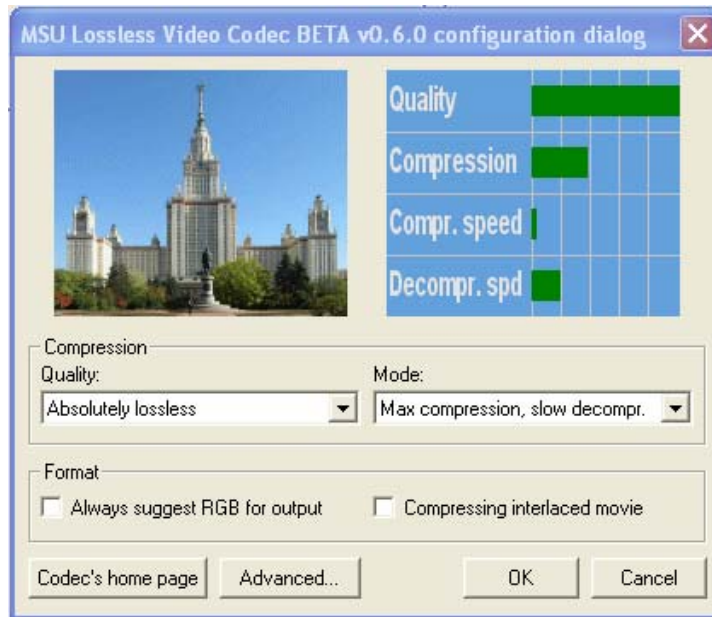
MSU Lossless Video Codec BETA v0.6.0 configuration dialog

Quality
Compression
Compr. speed
Decompr. spd

Compression
Quality:
Absolutely lossless
Mode:
Max compression, slow decompr.

Format
Always suggest RGB for output
Compressing interlaced movie

Codec's home page
Advanced...
OK
Cancel